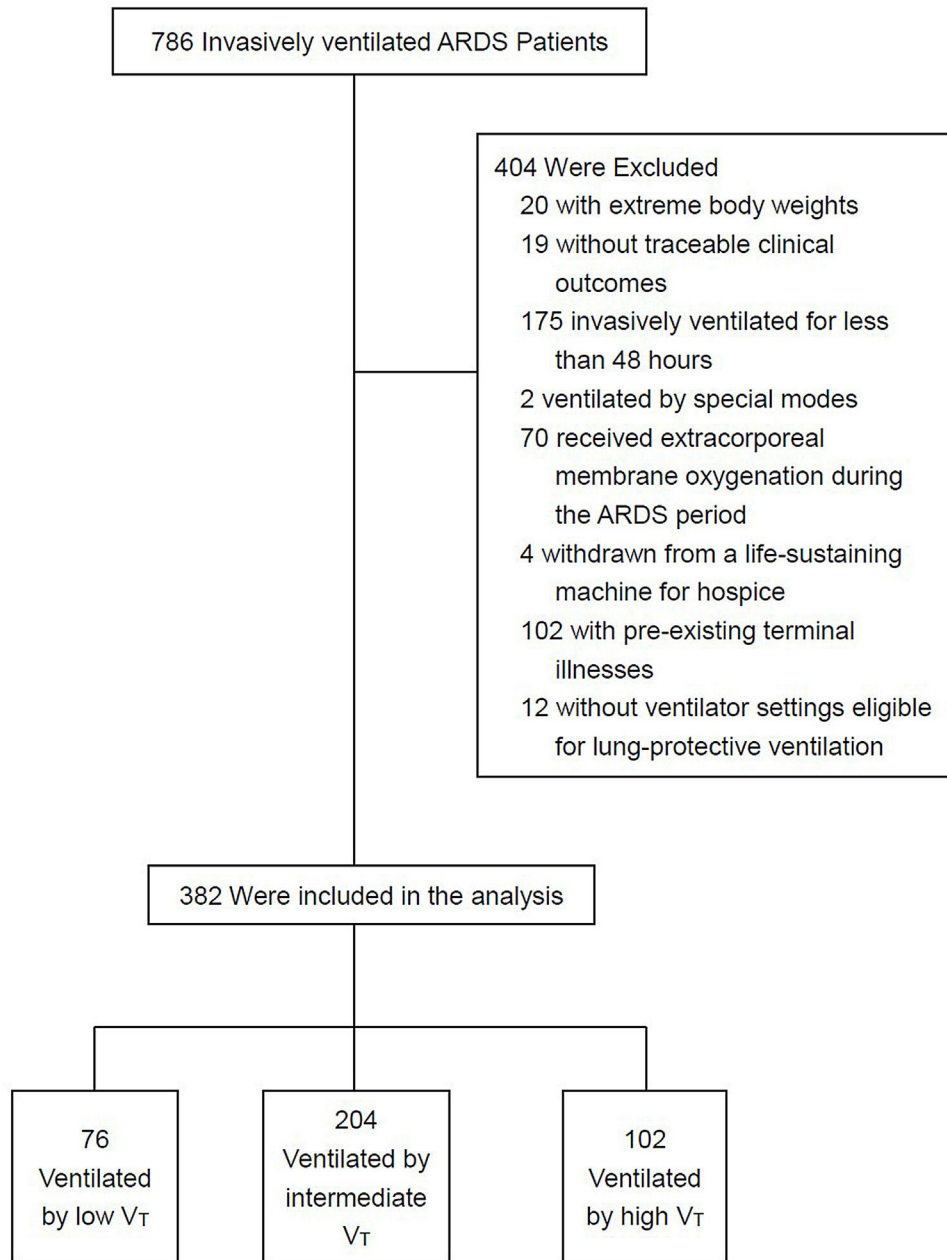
786 Invasively ventilated ARDS Patients

404 Were Excluded
20 with extreme body weights
19 without traceable clinical outcomes
175 invasively ventilated for less than 48 hours
2 ventilated by special modes
70 received extracorporeal membrane oxygenation during the ARDS period
4 withdrawn from a life-sustaining machine for hospice
102 with pre-existing terminal illnesses
12 without ventilator settings eligible for lung-protective ventilation

382 Were included in the analysis

76 Ventilated by low $V_T$

204 Ventilated by intermediate $V_T$

102 Ventilated by high $V_T$